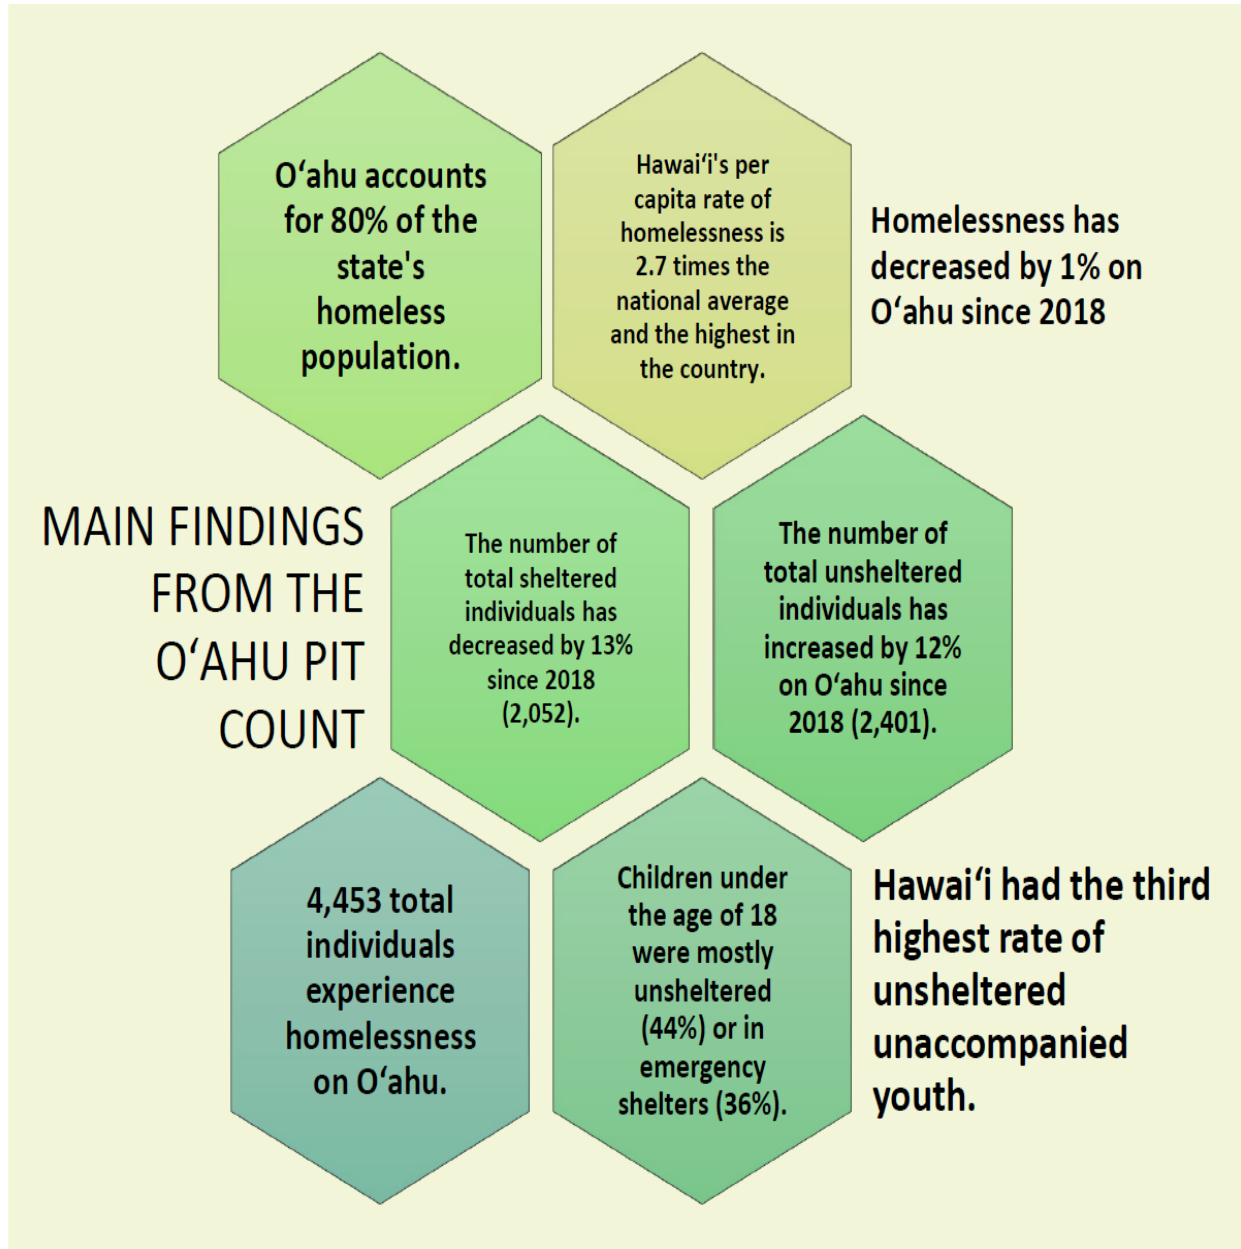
O‘ahu accounts for 80% of the state's homeless population.

Hawai‘i's per capita rate of homelessness is 2.7 times the national average and the highest in the country.

Homelessness has decreased by 1% on O‘ahu since 2018

MAIN FINDINGS FROM THE O‘AHU PIT COUNT

The number of total sheltered individuals has decreased by 13% since 2018 (2,052).

The number of total unsheltered individuals has increased by 12% on O‘ahu since 2018 (2,401).

4,453 total individuals experience homelessness on O‘ahu.

Children under the age of 18 were mostly unsheltered (44%) or in emergency shelters (36%).

Hawai‘i had the third highest rate of unsheltered unaccompanied youth.